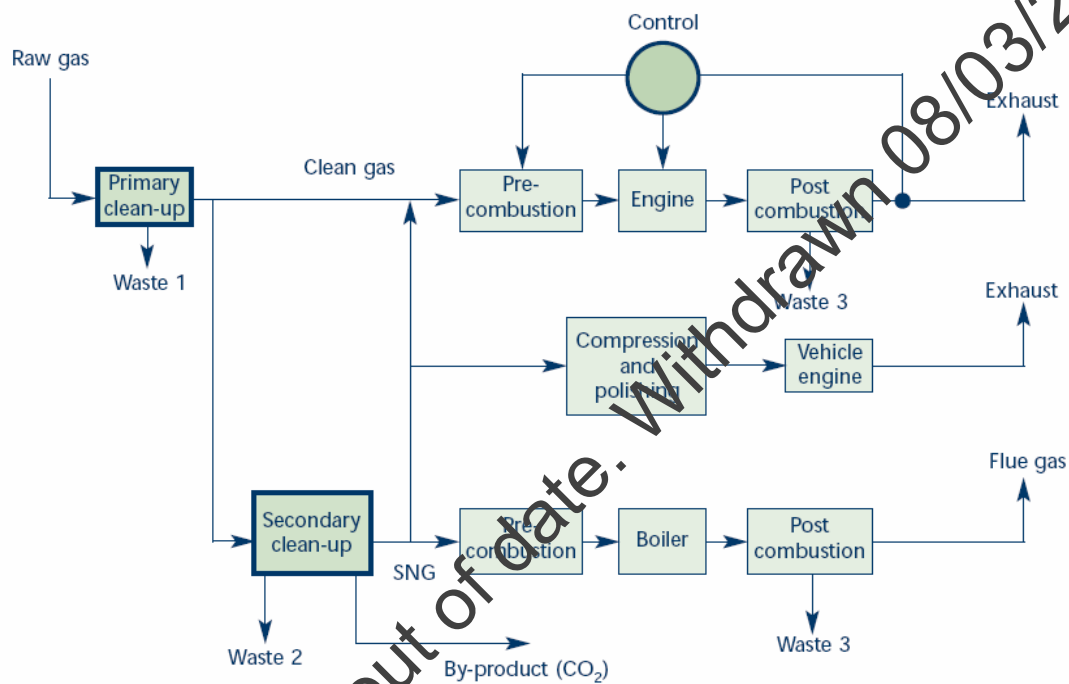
Control

Raw gas

Exhaust

Clean gas

Primary clean-up

Pre-combustion

Engine

Post combustion

Waste 1

Waste 3

Exhaust

Compression and polishing

Vehicle engine

Flue gas

Secondary clean-up

Pre-combustion

Boiler

Post combustion

SNG

Waste 3

Waste 2

By-product ($CO_2$)

out of date. Withdrawn 08/03/2